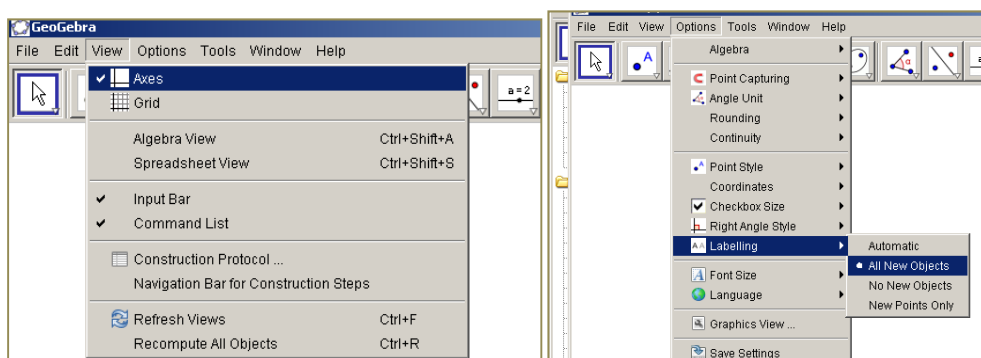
GeoGebra
File Edit View Options Tools Window Help

Axes
Grid

Algebra View Ctrl+Shift+A
Spreadsheet View Ctrl+Shift+S

Input Bar
Command List

Construction Protocol ...
Navigation Bar for Construction Steps

Refresh Views Ctrl+F
Recompute All Objects Ctrl+R

a = 2

File Edit View Options Tools Window Help

Algebra

Point Capturing
Angle Unit
Rounding
Continuity

Point Style
Coordinates
Checkbox Size
Right Angle Style
Labelling

Font Size
Language

Graphics View ...

Save Settings

Automatic
All New Objects
No New Objects
New Points Only